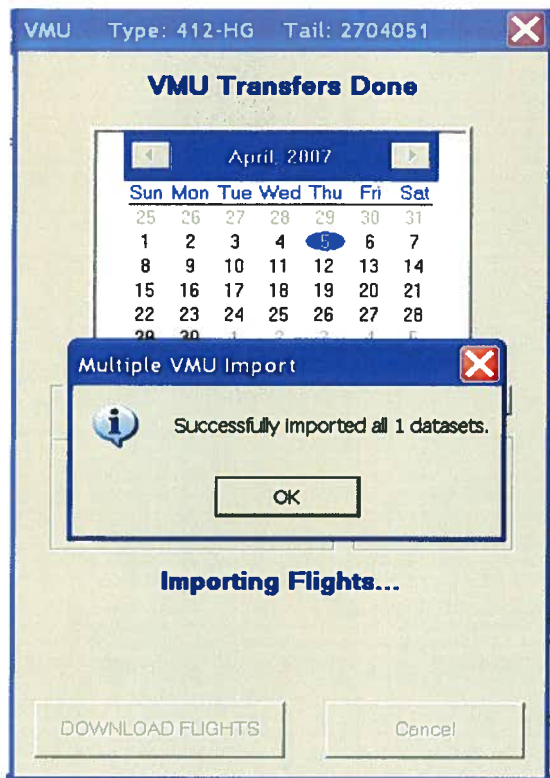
VMU Type: 412-HG Tail: 2704051

VMU Transfers Done

April, 2007

| Sun | Mon | Tue | Wed | Thu | Fri | Sat |
|---|---|---|---|---|---|---|
| 25 | 26 | 27 | 28 | 29 | 30 | 31 |
| 1 | 2 | 3 | 4 | 5 | 6 | 7 |
| 8 | 9 | 10 | 11 | 12 | 13 | 14 |
| 15 | 16 | 17 | 18 | 19 | 20 | 21 |
| 22 | 23 | 24 | 25 | 26 | 27 | 28 |
| 29 | 30 | 1 | 2 | 3 | 4 | 5 |

Multiple VMU Import

Successfully imported all 1 datasets.

OK

Importing Flights...

DOWNLOAD FLIGHTS

Cancel